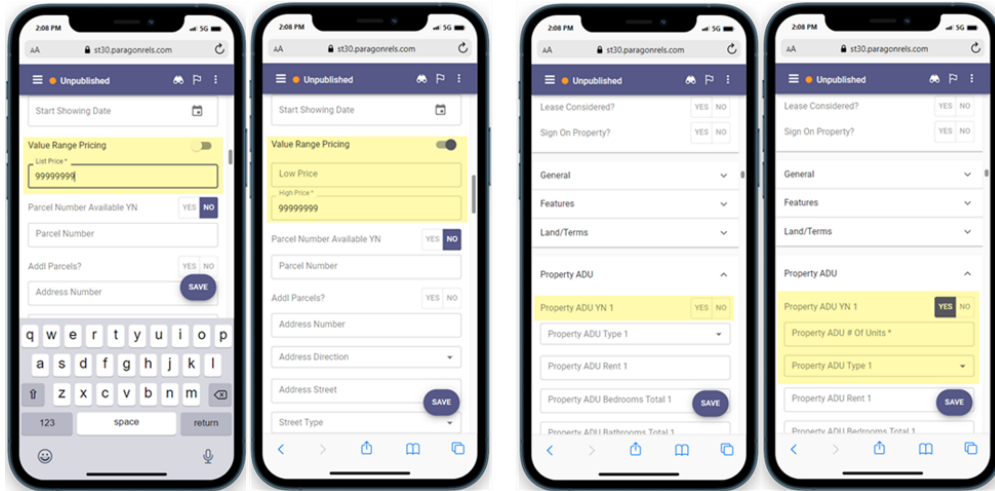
2:08 PM 5G
AA st30.paragonrels.com
Unpublished
Start Showing Date
Value Range Pricing
List Price *
99999999
Parcel Number Available YN
YES NO
Parcel Number
Addl Parcels?
YES NO
Address Number
SAVE
q w e r t y u i o p
a s d f g h j k l
z x c v b n m
123 space return

2:08 PM 5G
AA st30.paragonrels.com
Unpublished
Start Showing Date
Value Range Pricing
Low Price
High Price *
99999999
Parcel Number Available YN
YES NO
Parcel Number
Addl Parcels?
YES NO
Address Number
Address Direction
Address Street
Street Type
SAVE

2:08 PM 5G
AA st30.paragonrels.com
Unpublished
Lease Considered?
YES NO
Sign On Property?
YES NO
General
Features
Land/Terms
Property ADU
Property ADU YN 1
YES NO
Property ADU Type 1
Property ADU Rent 1
Property ADU Bedrooms Total 1
SAVE
Property ADU Bathrooms Total 1

2:08 PM 5G
AA st30.paragonrels.com
Unpublished
Lease Considered?
YES NO
Sign On Property?
YES NO
General
Features
Land/Terms
Property ADU
Property ADU YN 1
YES NO
Property ADU # Of Units *
Property ADU Type 1
Property ADU Rent 1
SAVE
Property ADU Bedrooms Total 1